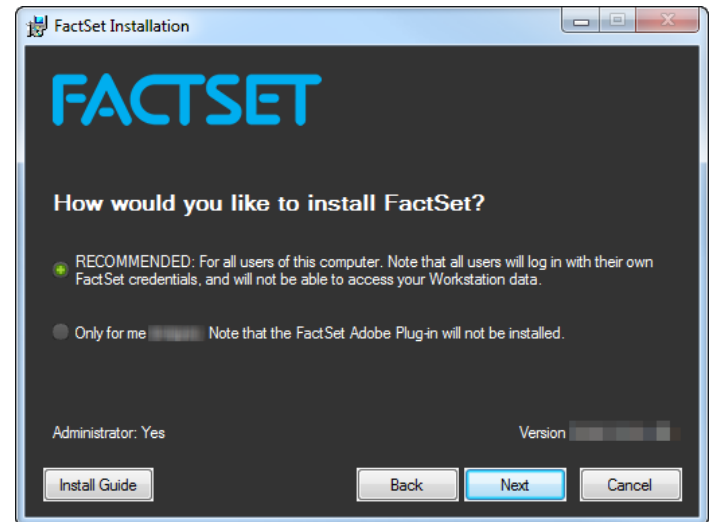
FactSet Installation

FACTSET

How would you like to install FactSet?

RECOMMENDED: For all users of this computer. Note that all users will log in with their own FactSet credentials, and will not be able to access your Workstation data.

Only for me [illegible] Note that the FactSet Adobe Plug-in will not be installed.

Administrator: Yes

Version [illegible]

Install Guide

Back

Next

Cancel